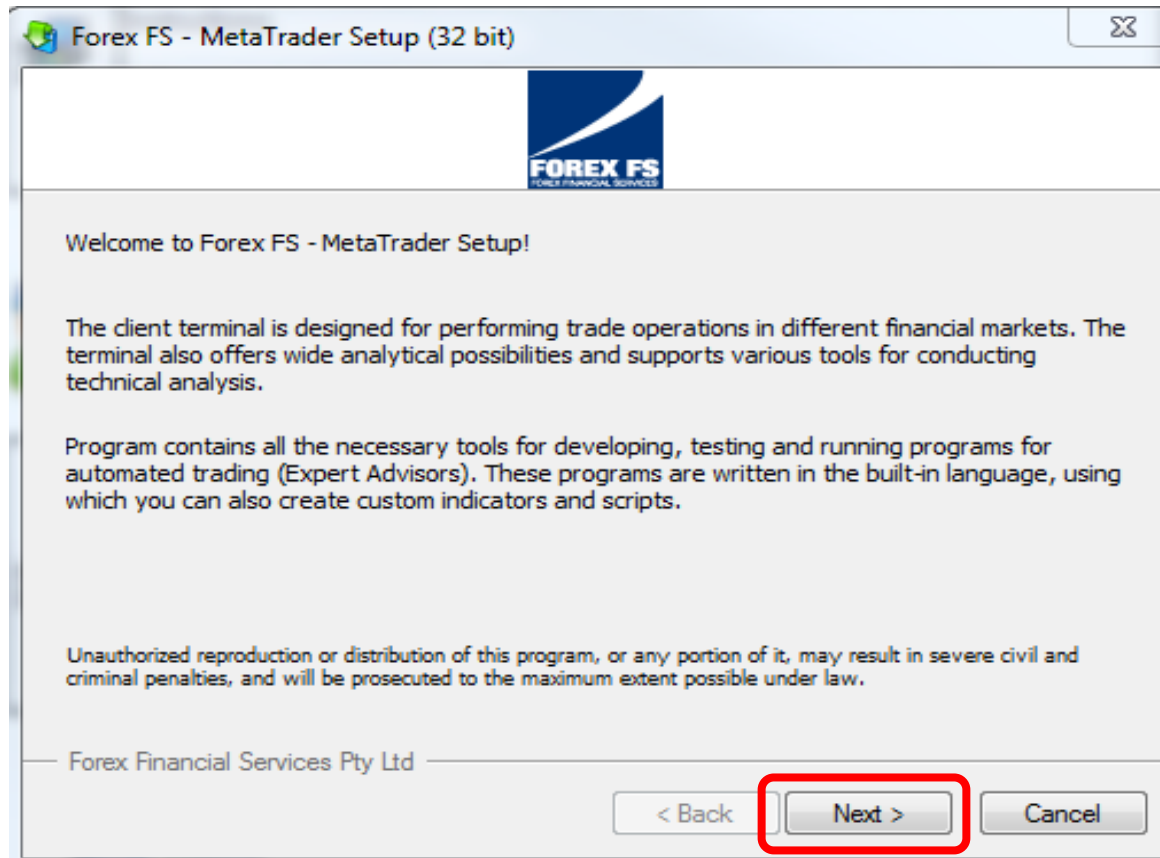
Forex FS - MetaTrader Setup (32 bit)

FOREX FS
FOREX FINANCIAL SERVICES

Welcome to Forex FS - MetaTrader Setup!

The client terminal is designed for performing trade operations in different financial markets. The terminal also offers wide analytical possibilities and supports various tools for conducting technical analysis.

Program contains all the necessary tools for developing, testing and running programs for automated trading (Expert Advisors). These programs are written in the built-in language, using which you can also create custom indicators and scripts.

Unauthorized reproduction or distribution of this program, or any portion of it, may result in severe civil and criminal penalties, and will be prosecuted to the maximum extent possible under law.

Forex Financial Services Pty Ltd

< Back
Next >
Cancel